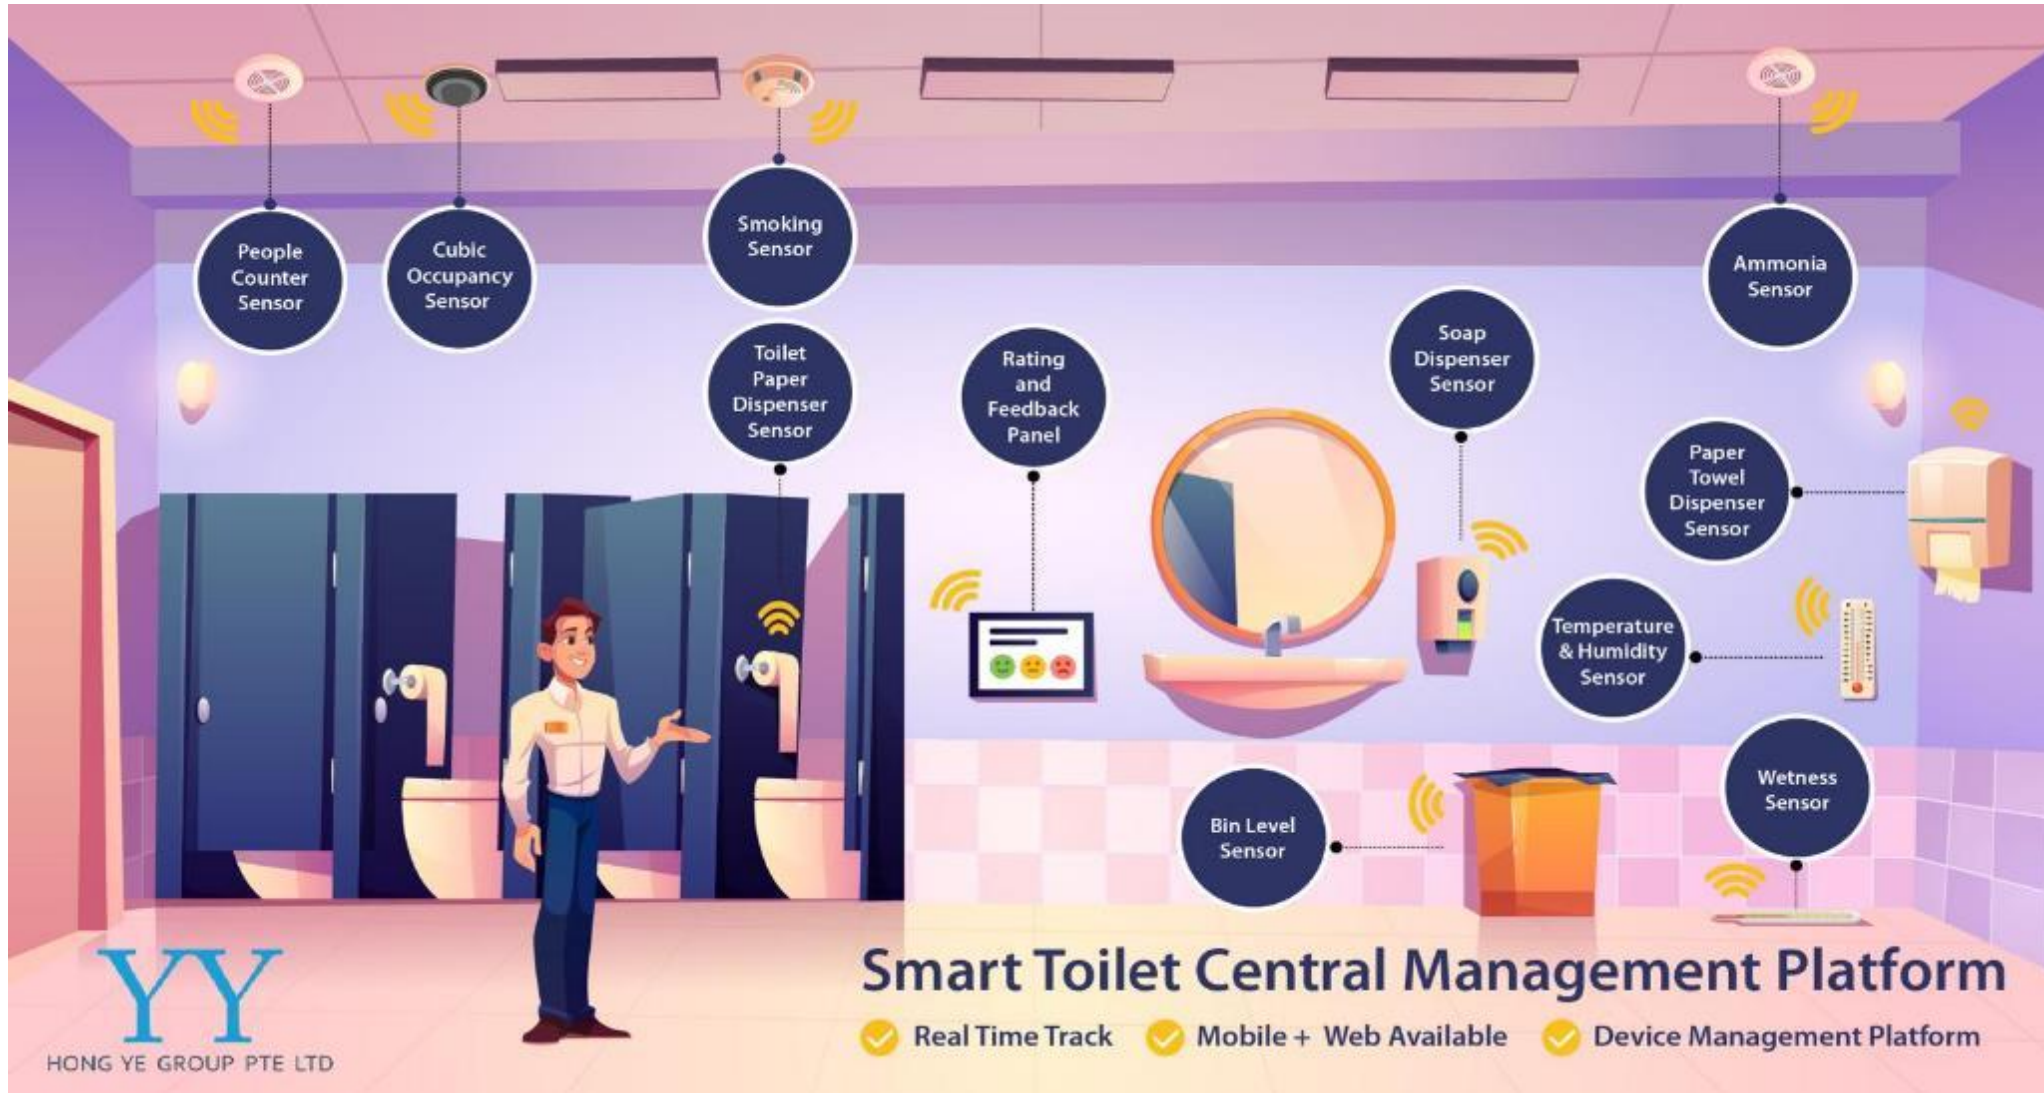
People Counter Sensor

Cubic Occupancy Sensor

Smoking Sensor

Ammonia Sensor

Toilet Paper Dispenser Sensor

Rating and Feedback Panel

Soap Dispenser Sensor

Paper Towel Dispenser Sensor

Temperature & Humidity Sensor

Wetness Sensor

Bin Level Sensor

YY
HONG YE GROUP PTE LTD

Smart Toilet Central Management Platform

Real Time Track Mobile + Web Available Device Management Platform